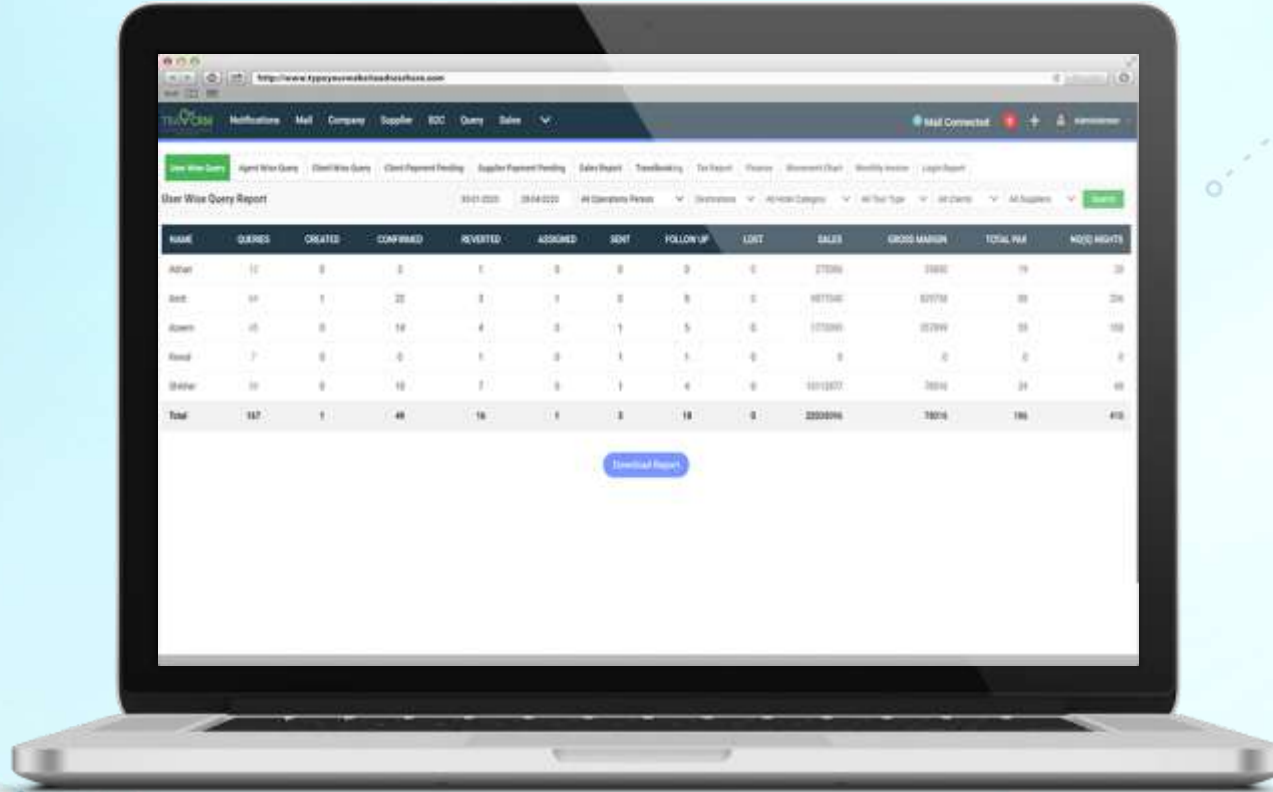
http://www.typeyourwebsitaddresshere.com

TRAVCRM Notifications Mail Company Supplier B2C Query Sales

Mail Connected Administrator

User Wise Query | Agent Wise Query | Client Wise Query | Client Payment Pending | Supplier Payment Pending | Sales Report | TravelBooking | Tax Report | Finance | Movement Chart | Monthly Invoice | Login Report

User Wise Query Report

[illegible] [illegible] All Operations Person Destinations All Hotel Category All Tour Type All Clients All Suppliers Search

| NAME | QUERIES | CREATED | CONFIRMED | REVERTED | ASSIGNED | SENT | FOLLOW UP | LOST | SALES | GROSS MARGIN | TOTAL PAX | NO(S) NIGHTS |
|---|---|---|---|---|---|---|---|---|---|---|---|---|
| Abhan | 12 | 0 | 2 | 1 | 0 | 0 | 0 | 0 | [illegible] | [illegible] | 19 | 28 |
| Amit | 64 | 1 | 22 | 3 | 1 | 0 | 8 | 0 | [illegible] | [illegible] | 88 | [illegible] |
| Azeem | 45 | 0 | 18 | 4 | 0 | 1 | 5 | 0 | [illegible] | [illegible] | 55 | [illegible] |
| Kewal | 7 | 0 | 0 | 1 | 0 | 1 | 1 | 0 | 0 | 0 | 0 | 0 |
| Shikhar | 31 | 0 | 10 | 7 | 0 | 1 | 4 | 0 | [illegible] | 78016 | 24 | 48 |
| Total | 157 | 1 | 49 | 16 | 1 | 3 | 18 | 0 | 22030096 | 78016 | 186 | 410 |

Download Report